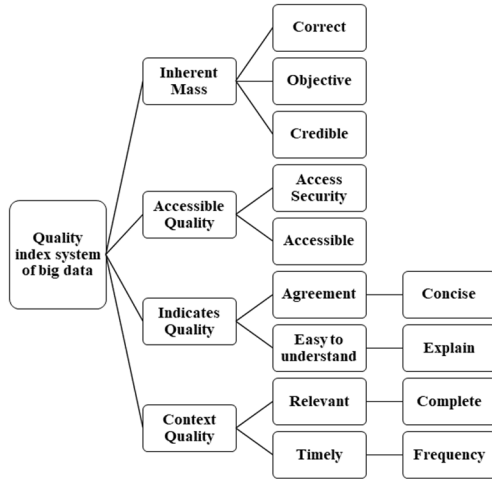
Quality index system of big data

Inherent Mass

Correct

Objective

Credible

Accessible Quality

Access Security

Accessible

Indicates Quality

Agreement

Concise

Easy to understand

Explain

Context Quality

Relevant

Complete

Timely

Frequency